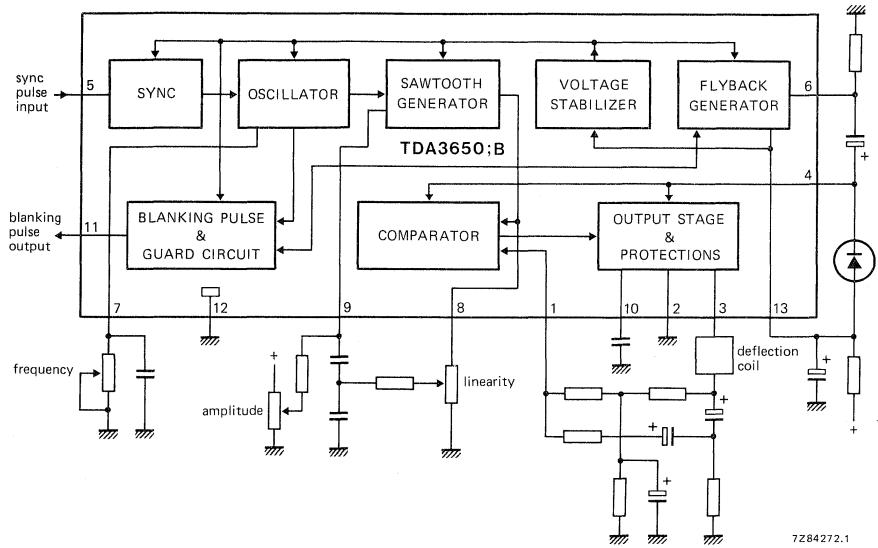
sync pulse input
5
SYNC
OSCILLATOR
SAWTOOTH GENERATOR
VOLTAGE STABILIZER
FLYBACK GENERATOR
6
TDA3650;B
+
4
blanking pulse output
11
BLANKING PULSE & GUARD CIRCUIT
COMPARATOR
OUTPUT STAGE & PROTECTIONS
7
12
9
8
1
10
2
3
13
frequency
+
amplitude
linearity
deflection coil
+
+
+
+
+
+
7Z84272.1